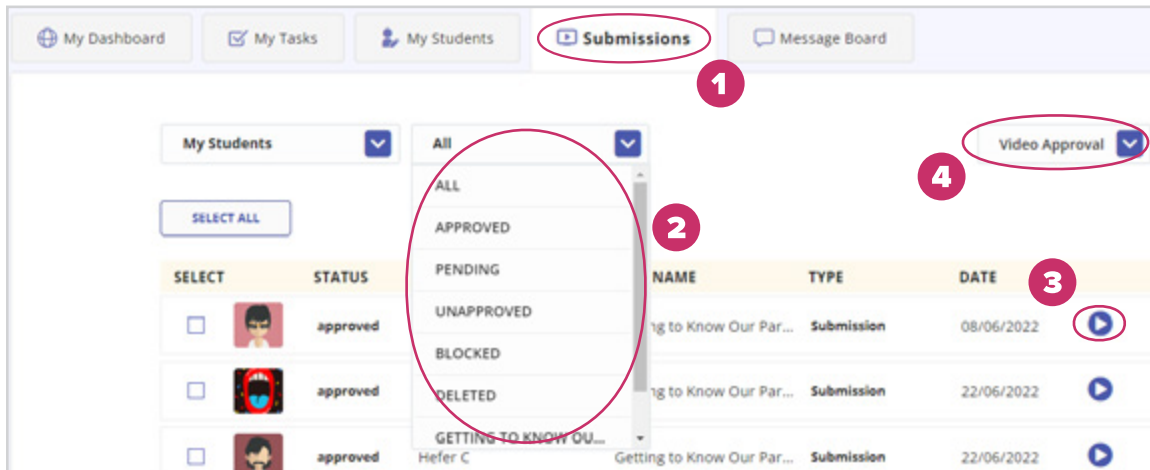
My Dashboard My Tasks My Students Submissions Message Board

1

My Students

All

Video Approval

4

ALL
APPROVED
PENDING
UNAPPROVED
BLOCKED
DELETED
GETTING TO KNOW OU...

2

SELECT ALL

3

| SELECT | | STATUS | | NAME | TYPE | DATE | |
|---|---|---|---|---|---|---|---|
| | | approved | | g to Know Our Par... | Submission | 08/06/2022 | |
| | | approved | | g to Know Our Par... | Submission | 22/06/2022 | |
| | | approved | Hefer C | Getting to Know Our Par... | Submission | 22/06/2022 | |